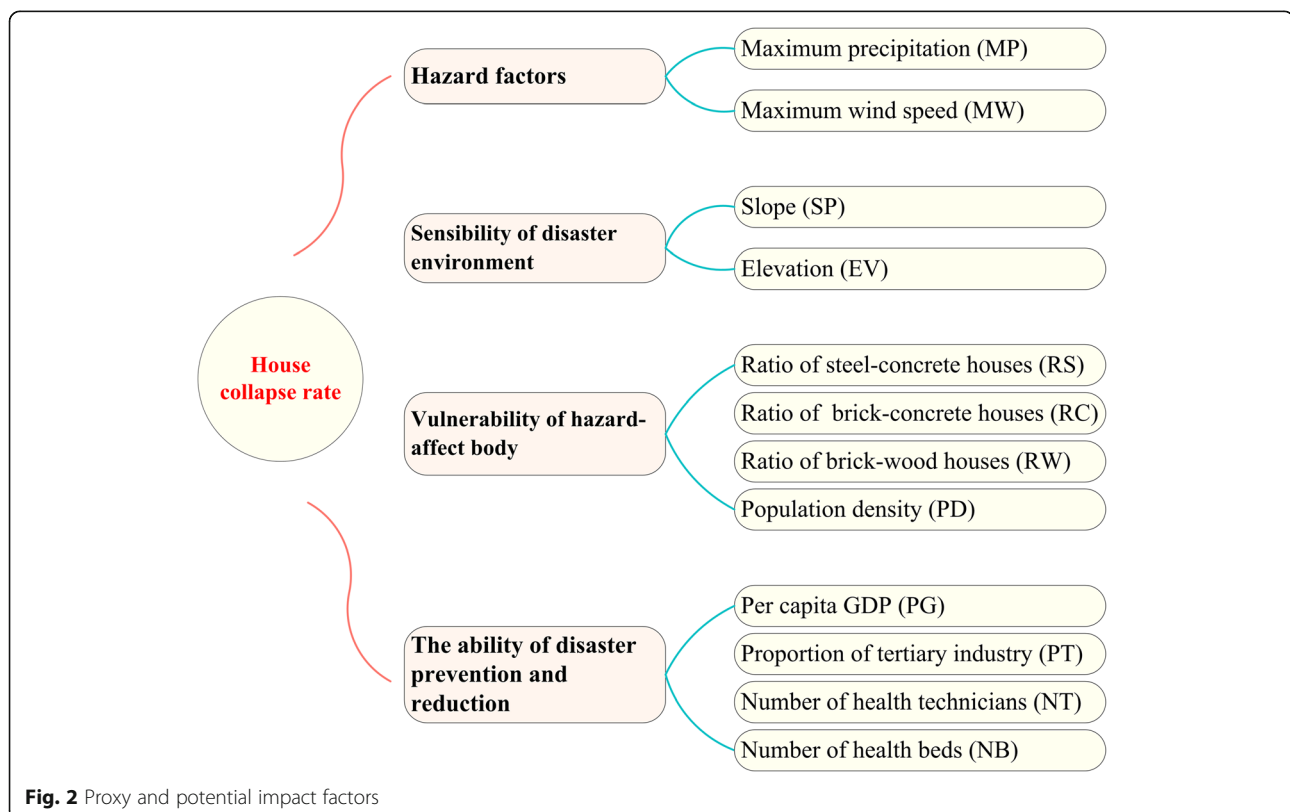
House collapse rate

Hazard factors

Maximum precipitation (MP)

Maximum wind speed (MW)

Sensibility of disaster environment

Slope (SP)

Elevation (EV)

Vulnerability of hazard-affect body

Ratio of steel-concrete houses (RS)

Ratio of brick-concrete houses (RC)

Ratio of brick-wood houses (RW)

Population density (PD)

The ability of disaster prevention and reduction

Per capita GDP (PG)

Proportion of tertiary industry (PT)

Number of health technicians (NT)

Number of health beds (NB)

Fig. 2 Proxy and potential impact factors